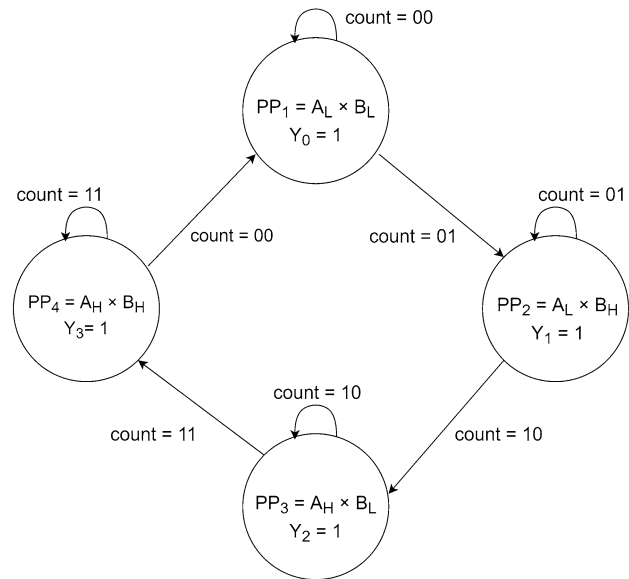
count = 00

$PP_1 = A_L \times B_L$
$Y_0 = 1$

count = 11

count = 00

count = 01

count = 01

$PP_4 = A_H \times B_H$
$Y_3 = 1$

$PP_2 = A_L \times B_H$
$Y_1 = 1$

count = 10

count = 11

count = 10

$PP_3 = A_H \times B_L$
$Y_2 = 1$